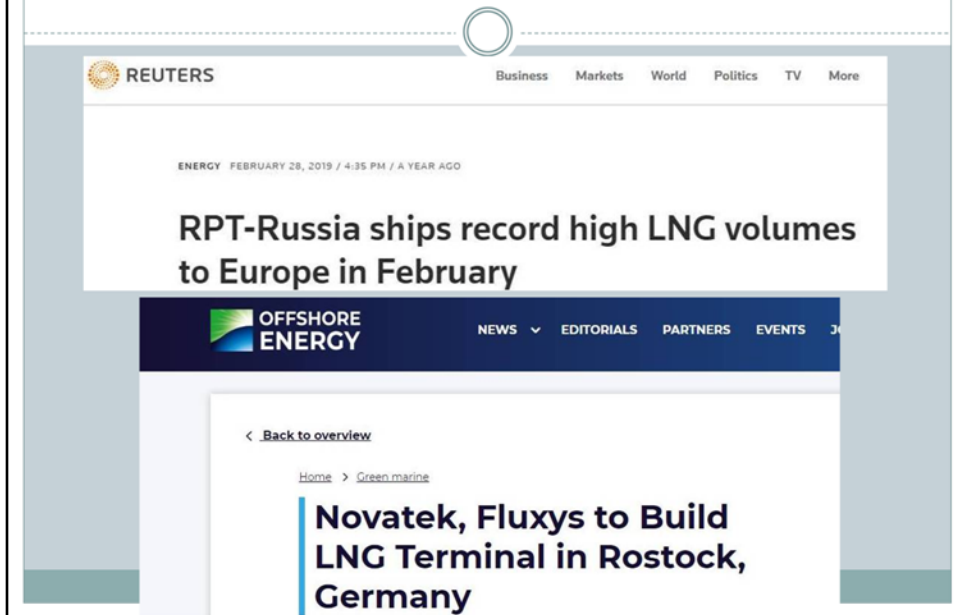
REUTERS

Business Markets World Politics TV More

ENERGY FEBRUARY 28, 2019 / 4:35 PM / A YEAR AGO

RPT-Russia ships record high LNG volumes to Europe in February

OFFSHORE ENERGY

NEWS EDITORIALS PARTNERS EVENTS J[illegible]

< Back to overview

Home > Green marine

Novatek, Fluxys to Build LNG Terminal in Rostock, Germany